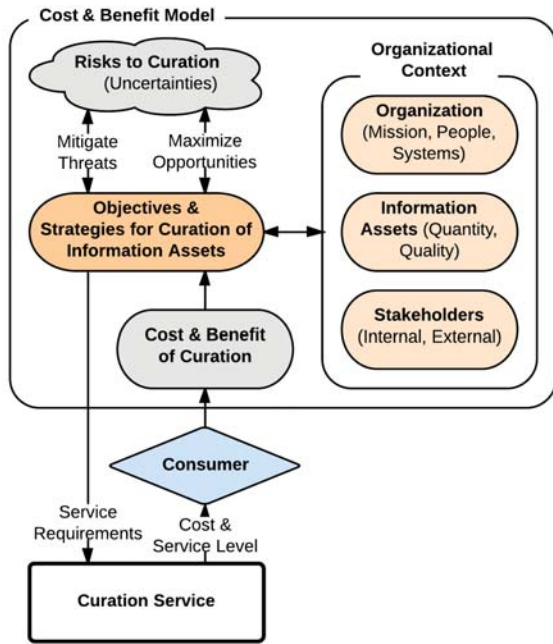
Cost & Benefit Model

Risks to Curation (Uncertainties)

Mitigate Threats

Maximize Opportunities

Objectives & Strategies for Curation of Information Assets

Organizational Context

Organization (Mission, People, Systems)

Information Assets (Quantity, Quality)

Stakeholders (Internal, External)

Cost & Benefit of Curation

Consumer

Service Requirements

Cost & Service Level

Curation Service